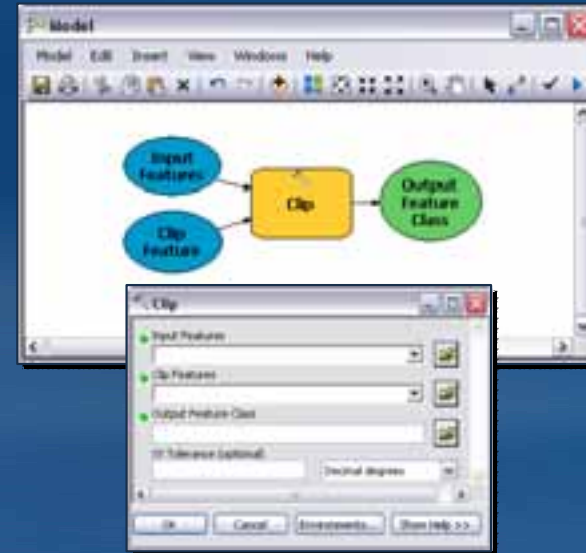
Model

Model Edit Insert View Windows Help

Input Features

Clip Feature

Clip

Output Feature Class

Clip

Input Features

Clip Features

Output Feature Class

XY Tolerance (optional)

Decimal degrees

OK Cancel Environments... Show Help >>